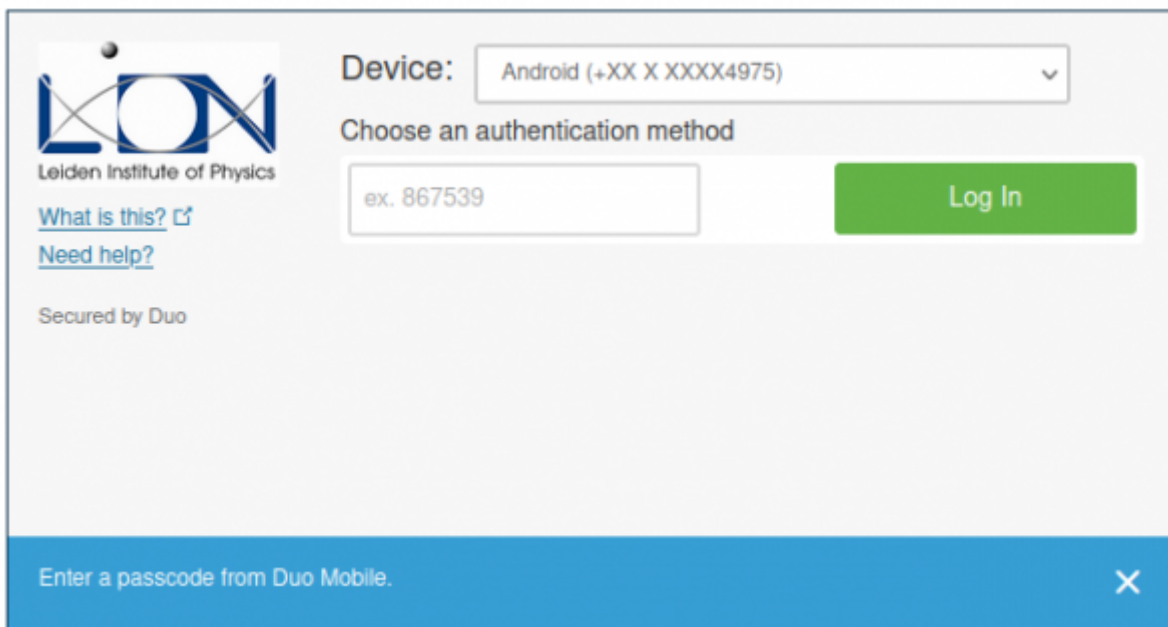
LION
Leiden Institute of Physics

What is this?

Need help?

Secured by Duo

Device: Android (+XX X XXXX4975)

Choose an authentication method

ex. 867539

Log In

Enter a passcode from Duo Mobile.

×